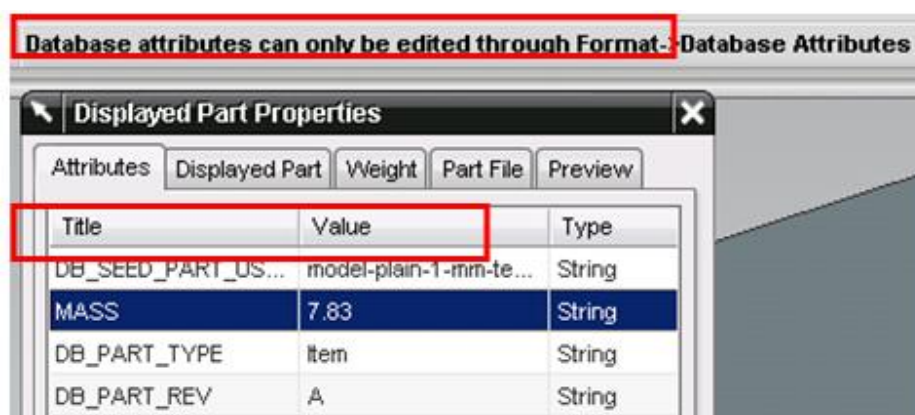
Database attributes can only be edited through Format->Database Attributes

Displayed Part Properties

Attributes | Displayed Part | Weight | Part File | Preview

| Title | Value | Type |
|---|---|---|
| DB_SEED_PART_US... | model-plain-1-mm-te... | String |
| MASS | 7.83 | String |
| DB_PART_TYPE | Item | String |
| DB_PART_REV | A | String |